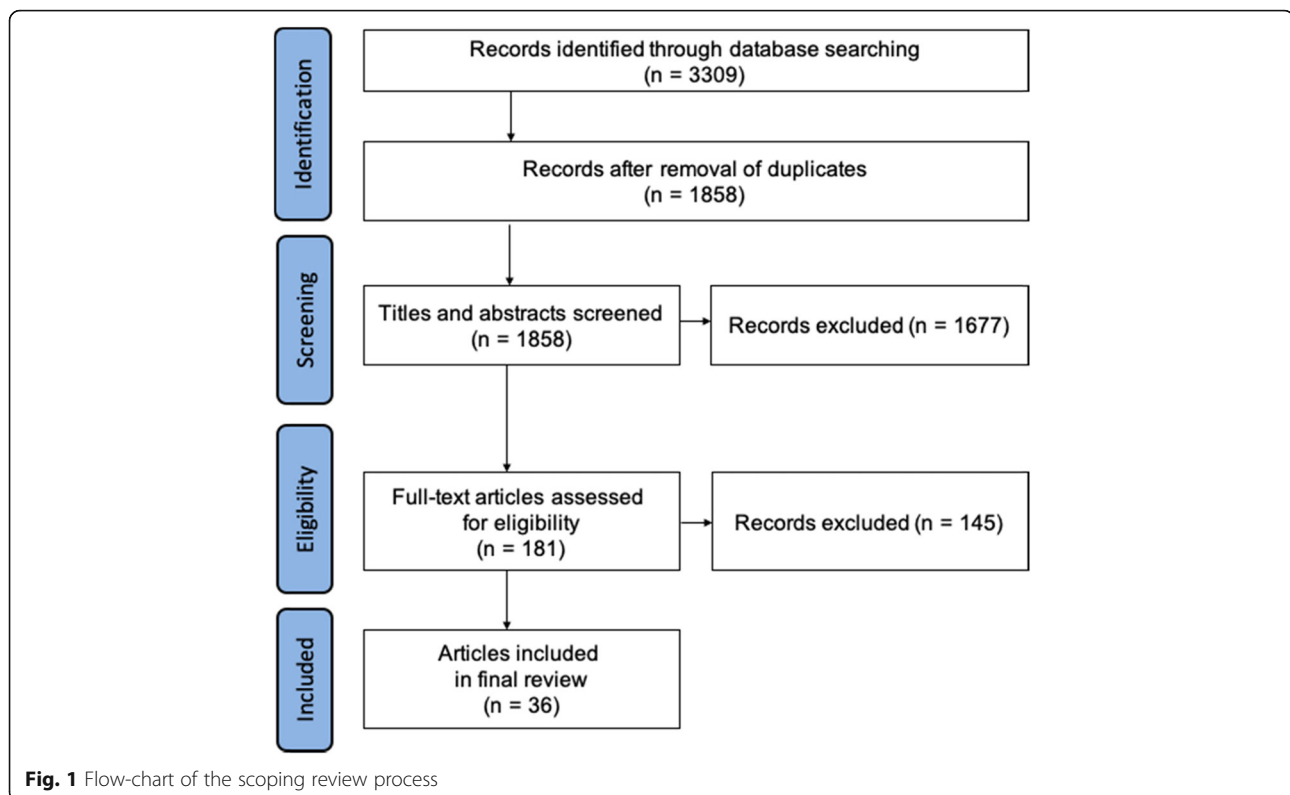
Identification

Records identified through database searching (n = 3309)

Records after removal of duplicates (n = 1858)

Screening

Titles and abstracts screened (n = 1858)

Records excluded (n = 1677)

Eligibility

Full-text articles assessed for eligibility (n = 181)

Records excluded (n = 145)

Included

Articles included in final review (n = 36)

**Fig. 1** Flow-chart of the scoping review process